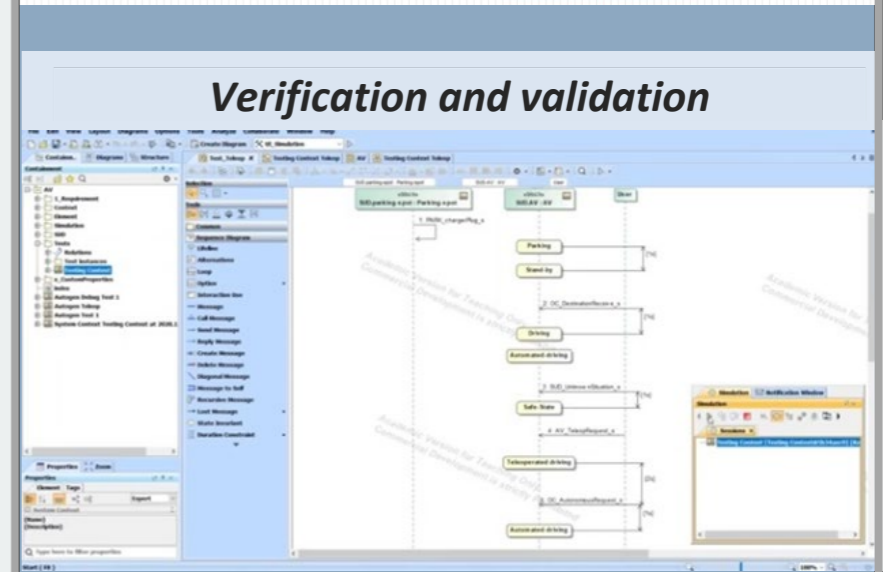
Verification and validation

File Edit View Layout Diagram Options Tools Analyze Collaborate Window Help

Create Diagram

Containment | Diagrams | Structure

Containment

AV
1_Requirement
Context
Element
Simulation
SUD
Tests
Relations
Test Instances
Testing Context
3_ContextProperties
Autogen Debug Test 1
Autogen Teleop
Autogen Test 1
System Context Testing Context at 2020.

Test_Teleop | Testing Context Teleop | AV | Testing Context Teleop

Selection
Tools
Common
Sequence Diagram
Lifeline
Alternatives
Loop
Option
Interaction Use
Message
Call Message
Send Message
Reply Message
Create Message
Delete Message
Diagonal Message
Message to Self
Recursive Message
Lost Message
State Invariant
Duration Constraint

SUD:parking-a-pot : Parking-a-pot
AV:AV
User

1: PAAV_chargePlug_a
Parking
Stand-by
[%]
2: OC_DestinationReceive_a
[%]
Driving
Automated driving
3: SUD_Unknow nSituation_a
[%]
Safe State
4: AV_TeleopRequest_a
Teleoperated driving
[Di]
5: OC_AutonomousRequest_a
[%]
Automated driving

Academic Version for Teaching Only
Commercial Development is strictly Prohibited

Simulation | Notification Window
Simulation
Sessions
Testing Context [Testing Context@3b34ae4] [Ru

Properties | Zoom
Properties
Element | Tags
Export
Testing Context
[Name]
[Description]

Type here to filter properties

Start (30)
100%